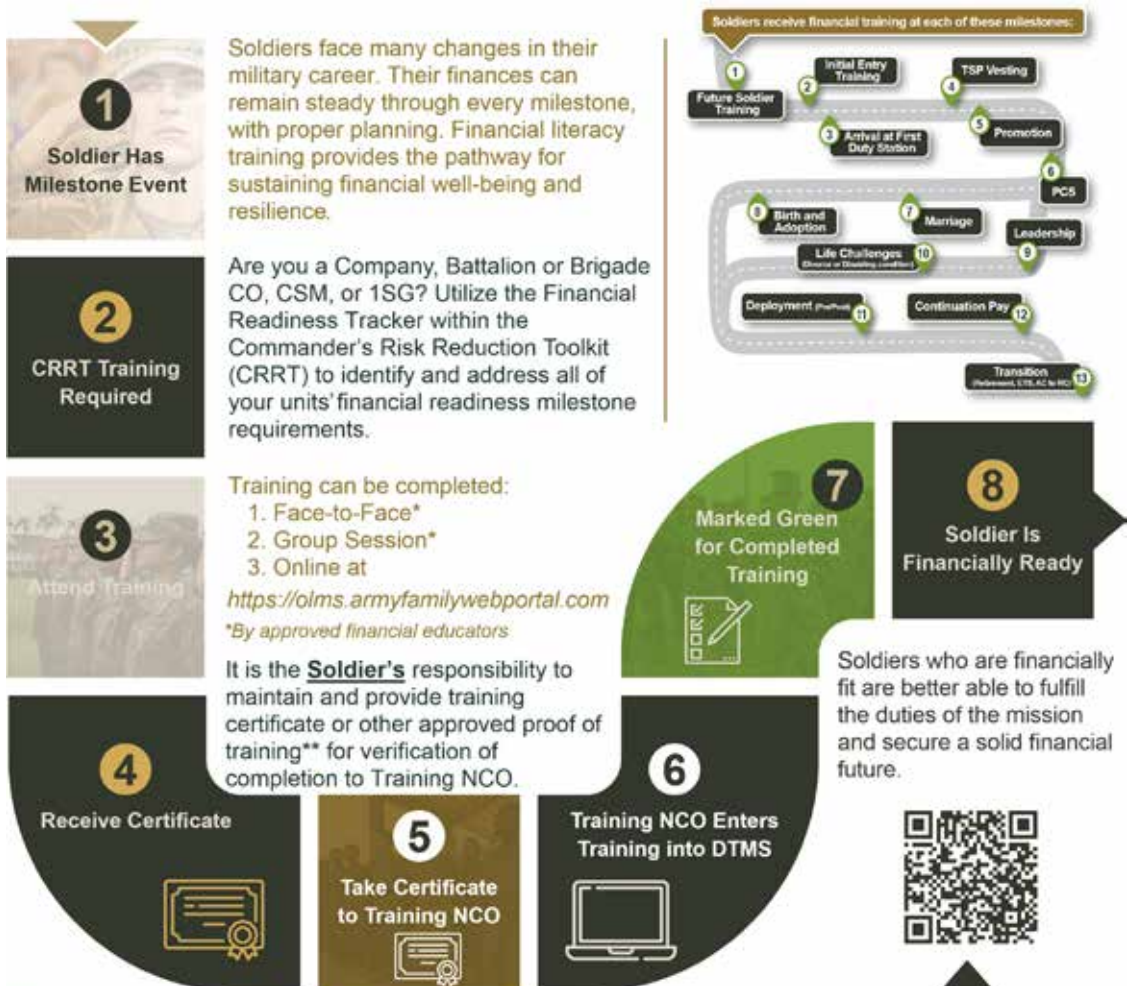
1
Soldier Has Milestone Event

Soldiers face many changes in their military career. Their finances can remain steady through every milestone, with proper planning. Financial literacy training provides the pathway for sustaining financial well-being and resilience.

Soldiers receive financial training at each of these milestones:

1 Future Soldier Training
2 Initial Entry Training
3 Arrival at First Duty Station
4 TSP Vesting
5 Promotion
6 PCS
7 Marriage
8 Birth and Adoption
9 Leadership
10 Life Challenges (Divorce or Disabling condition)
11 Deployment (Pre/Post)
12 Continuation Pay
13 Transition (Retirement, ETS, AC to RC)

2
CRRT Training Required

Are you a Company, Battalion or Brigade CO, CSM, or 1SG? Utilize the Financial Readiness Tracker within the Commander's Risk Reduction Toolkit (CRRT) to identify and address all of your units' financial readiness milestone requirements.

3
Attend Training

Training can be completed:
1. Face-to-Face*
2. Group Session*
3. Online at
https://olms.armyfamilywebportal.com
*By approved financial educators

It is the Soldier's responsibility to maintain and provide training certificate or other approved proof of training** for verification of completion to Training NCO.

7
Marked Green for Completed Training

8
Soldier Is Financially Ready

Soldiers who are financially fit are better able to fulfill the duties of the mission and secure a solid financial future.

4
Receive Certificate

5
Take Certificate to Training NCO

6
Training NCO Enters Training into DTMS